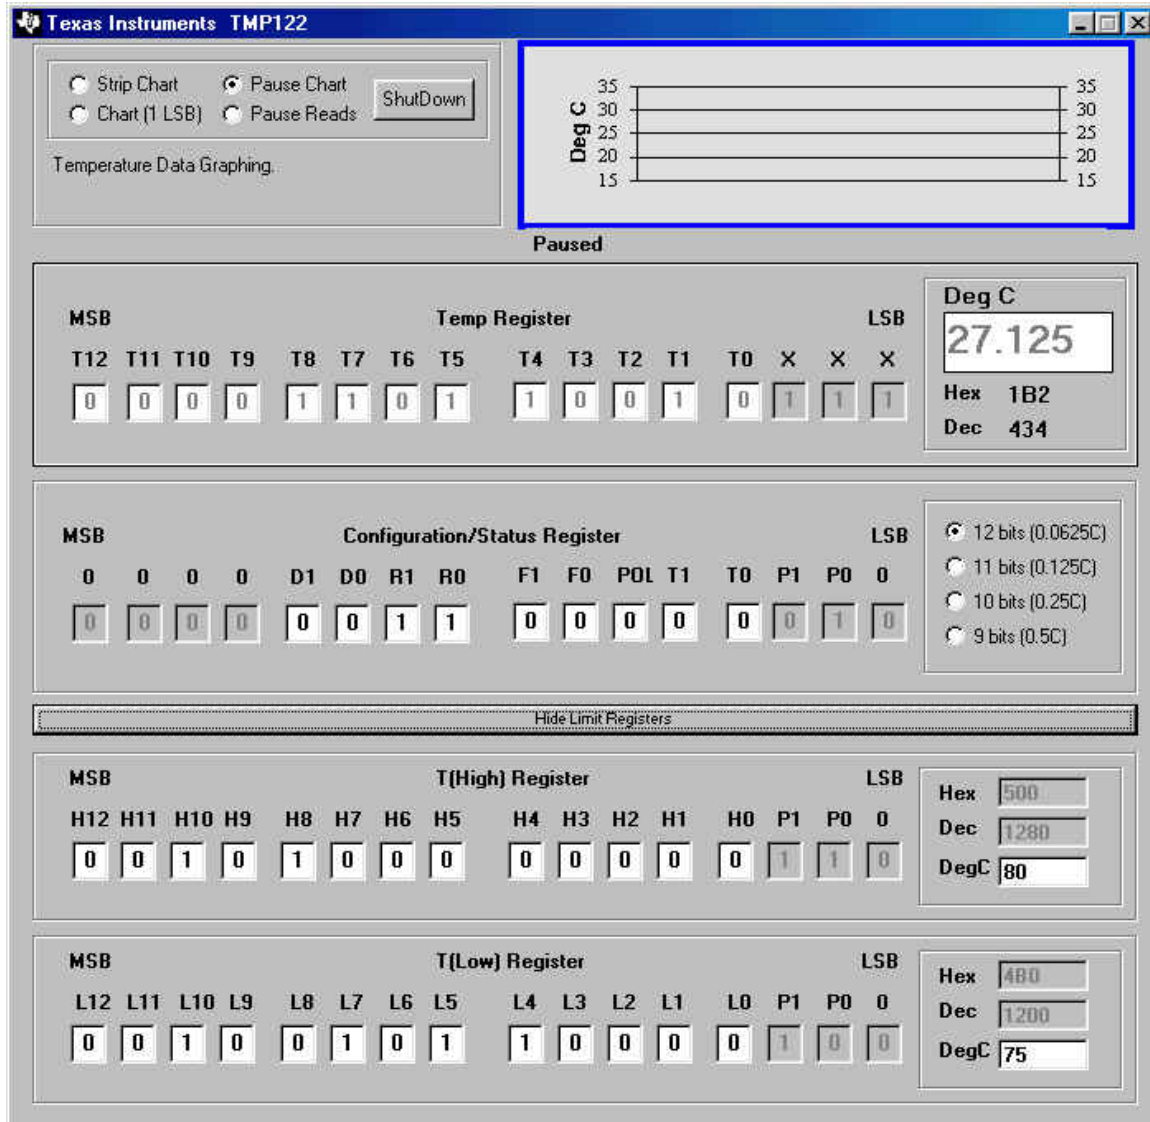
Texas Instruments TMP122

Strip Chart
Chart (1 LSB)
Pause Chart
Pause Reads
ShutDown

Temperature Data Graphing.

Deg C
35
30
25
20
15

35
30
25
20
15

Paused

MSB
Temp Register
LSB

| T12 | T11 | T10 | T9 | T8 | T7 | T6 | T5 | T4 | T3 | T2 | T1 | T0 | X | X | X |
|---|---|---|---|---|---|---|---|---|---|---|---|---|---|---|---|
| 0 | 0 | 0 | 0 | 1 | 1 | 0 | 1 | 1 | 0 | 0 | 1 | 0 | 1 | 1 | 1 |

Deg C
27.125
Hex 1B2
Dec 434

MSB
Configuration/Status Register
LSB

| 0 | 0 | 0 | 0 | D1 | D0 | R1 | R0 | F1 | F0 | POL | T1 | T0 | P1 | P0 | 0 |
|---|---|---|---|---|---|---|---|---|---|---|---|---|---|---|---|
| 0 | 0 | 0 | 0 | 0 | 0 | 1 | 1 | 0 | 0 | 0 | 0 | 0 | 0 | 1 | 0 |

12 bits (0.0625C)
11 bits (0.125C)
10 bits (0.25C)
9 bits (0.5C)

Hide Limit Registers

MSB
T(High) Register
LSB

| H12 | H11 | H10 | H9 | H8 | H7 | H6 | H5 | H4 | H3 | H2 | H1 | H0 | P1 | P0 | 0 |
|---|---|---|---|---|---|---|---|---|---|---|---|---|---|---|---|
| 0 | 0 | 1 | 0 | 1 | 0 | 0 | 0 | 0 | 0 | 0 | 0 | 0 | 1 | 1 | 0 |

Hex 500
Dec 1280
DegC 80

MSB
T(Low) Register
LSB

| L12 | L11 | L10 | L9 | L8 | L7 | L6 | L5 | L4 | L3 | L2 | L1 | L0 | P1 | P0 | 0 |
|---|---|---|---|---|---|---|---|---|---|---|---|---|---|---|---|
| 0 | 0 | 1 | 0 | 0 | 1 | 0 | 1 | 1 | 0 | 0 | 0 | 0 | 1 | 0 | 0 |

Hex 4B0
Dec 1200
DegC 75